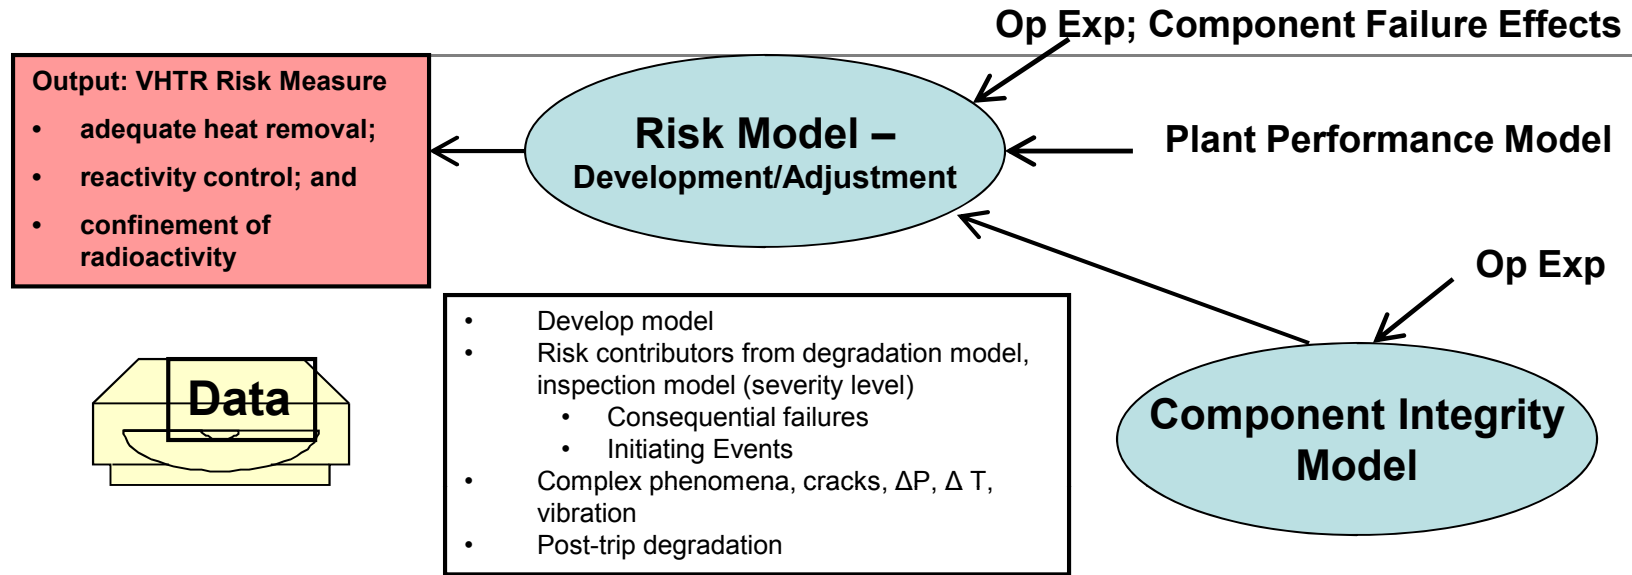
Op Exp; Component Failure Effects

Output: VHTR Risk Measure
- adequate heat removal;
- reactivity control; and
- confinement of radioactivity

Risk Model – Development/Adjustment

Plant Performance Model

Op Exp

- Develop model
- Risk contributors from degradation model, inspection model (severity level)
  - Consequential failures
  - Initiating Events
- Complex phenomena, cracks, $\Delta$P, $\Delta$ T, vibration
- Post-trip degradation

Data

Component Integrity Model